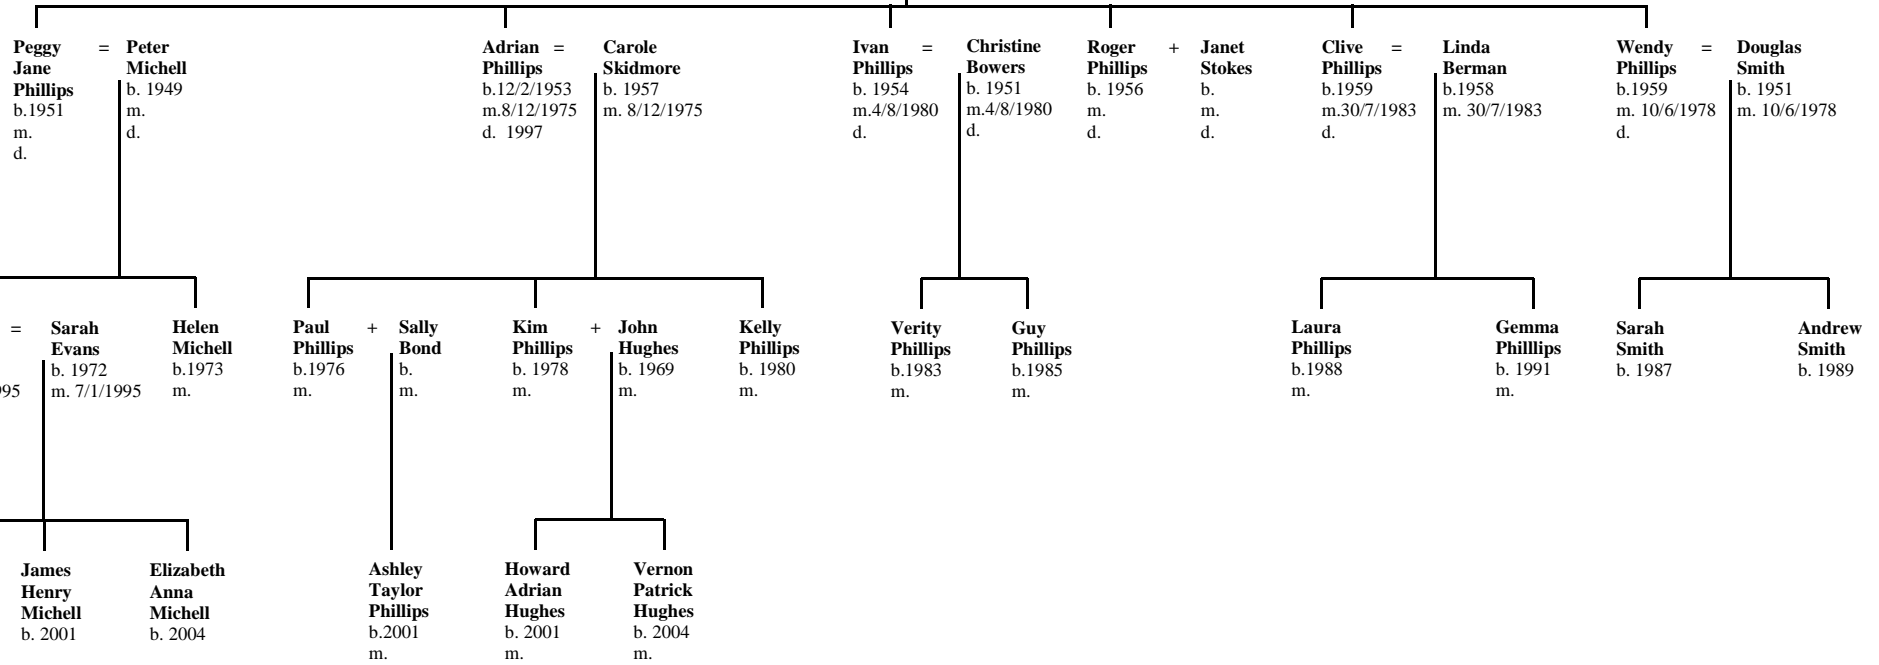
Peggy Jane Phillips
b.1951
m.
d.

=

Peter Michell
b. 1949
m.
d.

Adrian Phillips
b.12/2/1953
m.8/12/1975
d. 1997

=

Carole Skidmore
b. 1957
m. 8/12/1975

Ivan Phillips
b. 1954
m.4/8/1980
d.

=

Christine Bowers
b. 1951
m.4/8/1980
d.

Roger Phillips
b. 1956
m.
d.

+

Janet Stokes
b.
m.
d.

Clive Phillips
b.1959
m.30/7/1983
d.

=

Linda Berman
b.1958
m. 30/7/1983

Wendy Phillips
b.1959
m. 10/6/1978
d.

=

Douglas Smith
b. 1951
m. 10/6/1978

=

95

Sarah Evans
b. 1972
m. 7/1/1995

Helen Michell
b.1973
m.

Paul Phillips
b.1976
m.

+

Sally Bond
b.
m.

Kim Phillips
b. 1978
m.

+

John Hughes
b. 1969
m.

Kelly Phillips
b. 1980
m.

Verity Phillips
b.1983
m.

Guy Phillips
b.1985
m.

Laura Phillips
b.1988
m.

Gemma Philllips
b. 1991
m.

Sarah Smith
b. 1987

Andrew Smith
b. 1989

James Henry Michell
b. 2001

Elizabeth Anna Michell
b. 2004

Ashley Taylor Phillips
b.2001
m.

Howard Adrian Hughes
b. 2001
m.

Vernon Patrick Hughes
b. 2004
m.